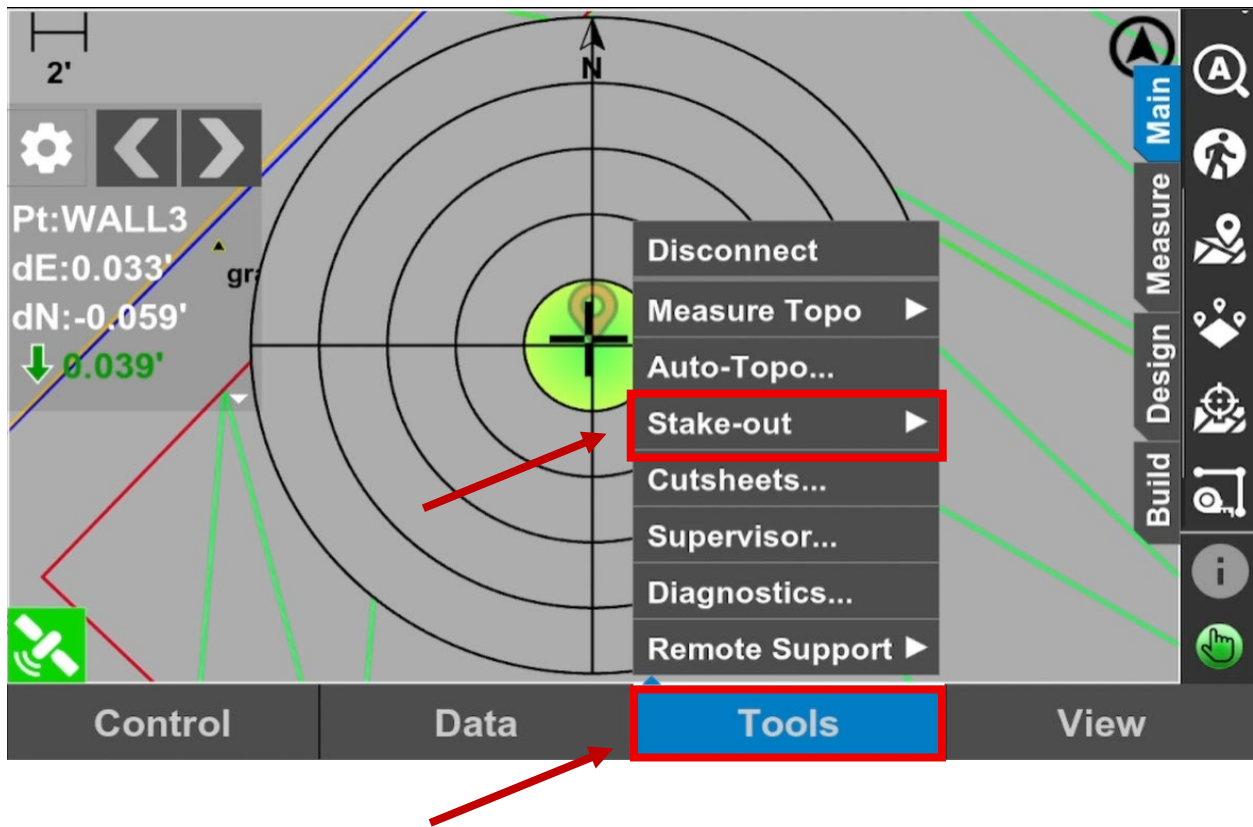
2'

N

Pt:WALL3
dE:0.033'
dN:-0.059'
0.039'

gr

Disconnect
Measure Topo ▶
Auto-Topo...
Stake-out ▶
Cutsheets...
Supervisor...
Diagnostics...
Remote Support ▶

Main
Measure
Design
Build

Control
Data
Tools
View